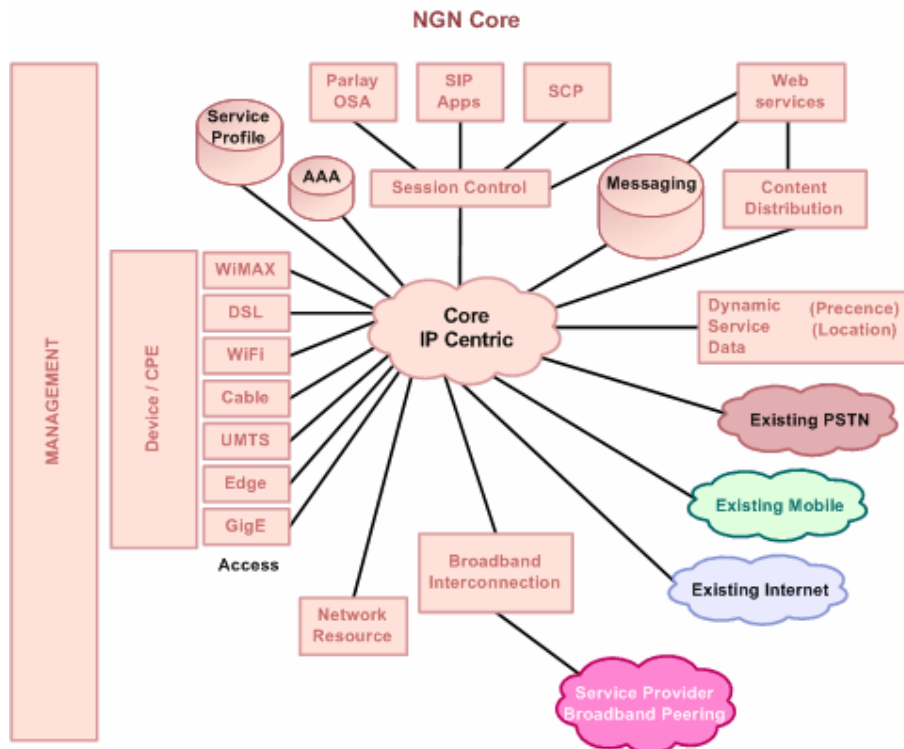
NGN Core

MANAGEMENT

Service Profile

AAA

Parlay OSA

SIP Apps

SCP

Web services

Session Control

Messaging

Content Distribution

Device / CPE

WiMAX

DSL

WiFi

Cable

UMTS

Edge

GigE

Access

Core IP Centric

Dynamic Service Data

(Precence) (Location)

Existing PSTN

Existing Mobile

Existing Internet

Broadband Interconnection

Network Resource

Service Provider Broadband Peering